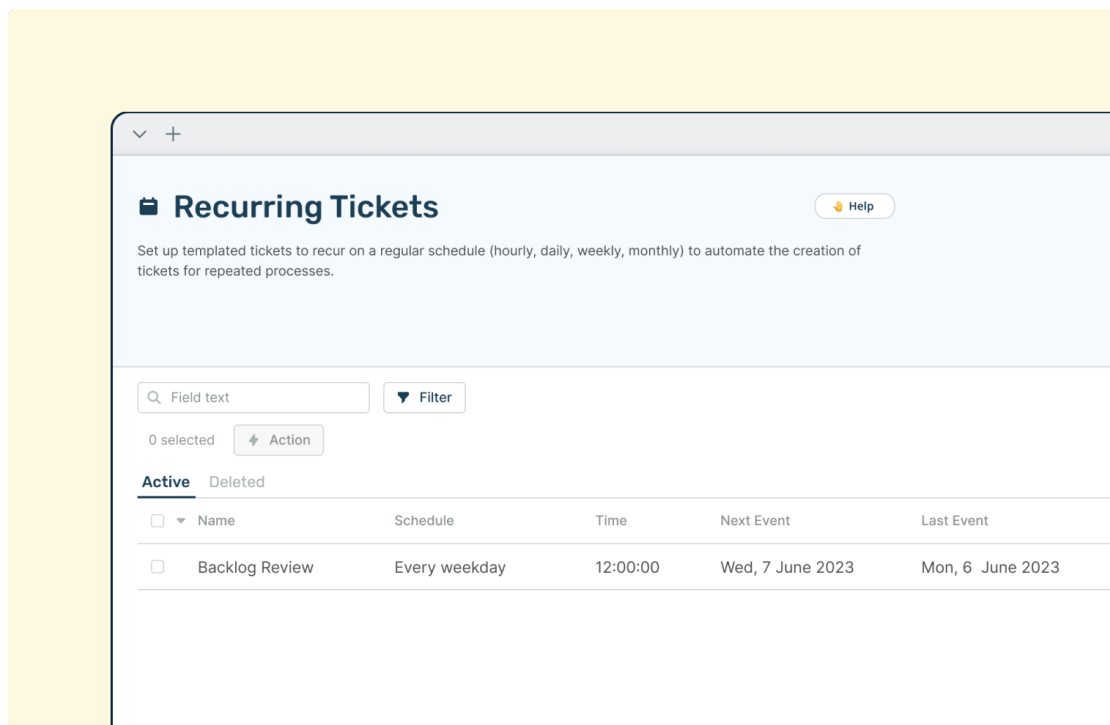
Recurring Tickets

Help

Set up templated tickets to recur on a regular schedule (hourly, daily, weekly, monthly) to automate the creation of tickets for repeated processes.

Field text

Filter

0 selected

Action

Active Deleted

| Name | Schedule | Time | Next Event | Last Event |
|---|---|---|---|---|
| Backlog Review | Every weekday | 12:00:00 | Wed, 7 June 2023 | Mon, 6 June 2023 |